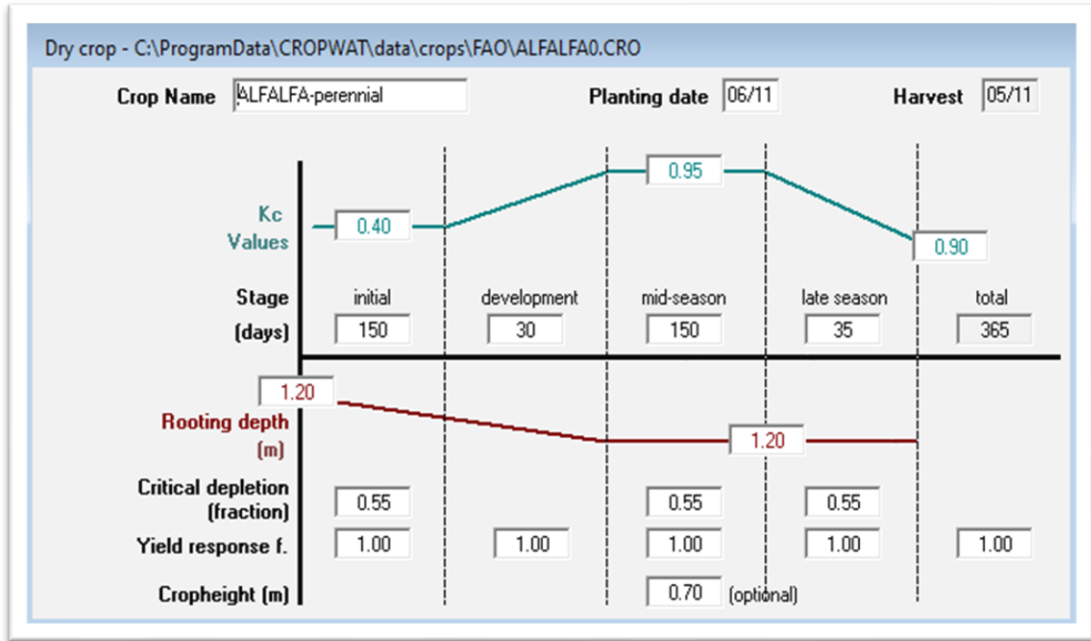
Dry crop - C:\ProgramData\CROPWAT\data\crops\FAO\ALFALFA0.CRO

Crop Name ALFALFA-perennial
Planting date 06/11
Harvest 05/11

Kc Values 0.40
0.95
0.90

| Stage | initial | development | mid-season | late season | total |
|---|---|---|---|---|---|
| (days) | 150 | 30 | 150 | 35 | 365 |

Rooting depth (m) 1.20
1.20

| Critical depletion (fraction) | 0.55 | | 0.55 | 0.55 | |
|---|---|---|---|---|---|
| Yield response f. | 1.00 | 1.00 | 1.00 | 1.00 | 1.00 |

Cropheight (m) 0.70 (optional)